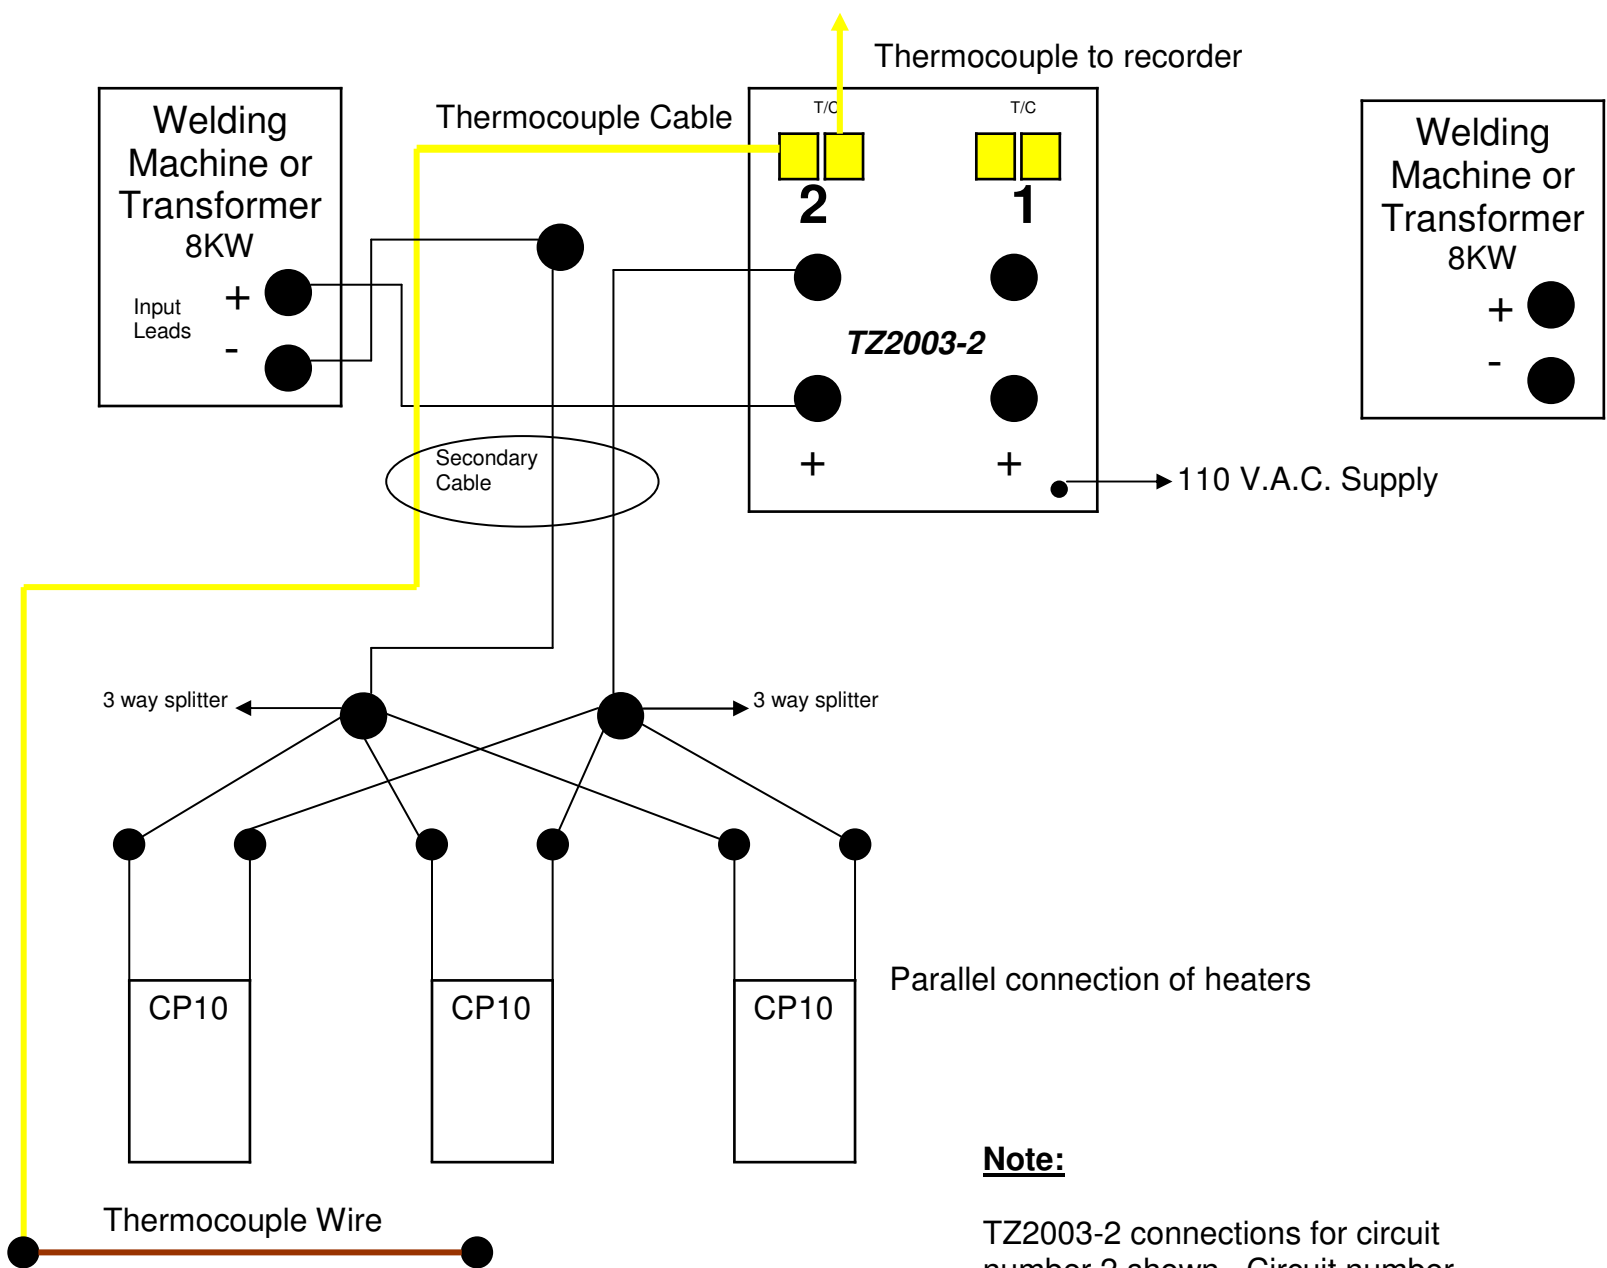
Thermocouple to recorder

Welding Machine or Transformer 8KW

Input Leads

+

-

Thermocouple Cable

T/C

T/C

2

1

TZ2003-2

+

+

Welding Machine or Transformer 8KW

+

-

Secondary Cable

110 V.A.C. Supply

3 way splitter

3 way splitter

CP10

CP10

CP10

Parallel connection of heaters

Note:

TZ2003-2 connections for circuit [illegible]

Thermocouple Wire